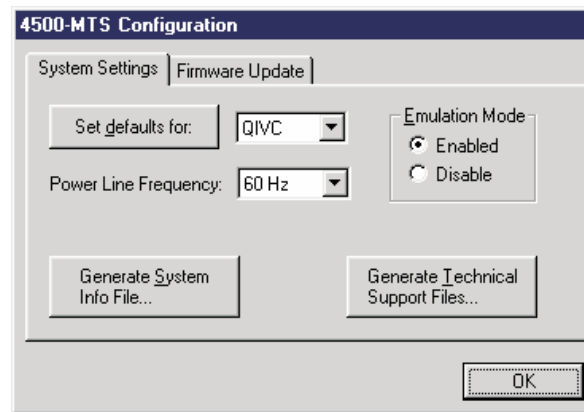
4500-MTS Configuration

System Settings | Firmware Update

Set defaults for:

QIVC

Emulation Mode

Enabled

Disable

Power Line Frequency:

60 Hz

Generate System Info File...

Generate Technical Support Files...

OK